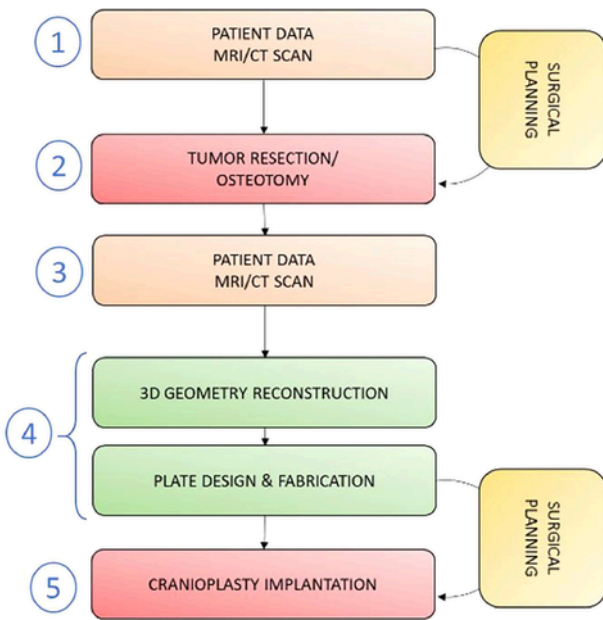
1
PATIENT DATA
MRI/CT SCAN

SURGICAL PLANNING

2
TUMOR RESECTION/
OSTEOTOMY

3
PATIENT DATA
MRI/CT SCAN

4
3D GEOMETRY RECONSTRUCTION

PLATE DESIGN & FABRICATION

SURGICAL PLANNING

5
CRANIOPLASTY IMPLANTATION